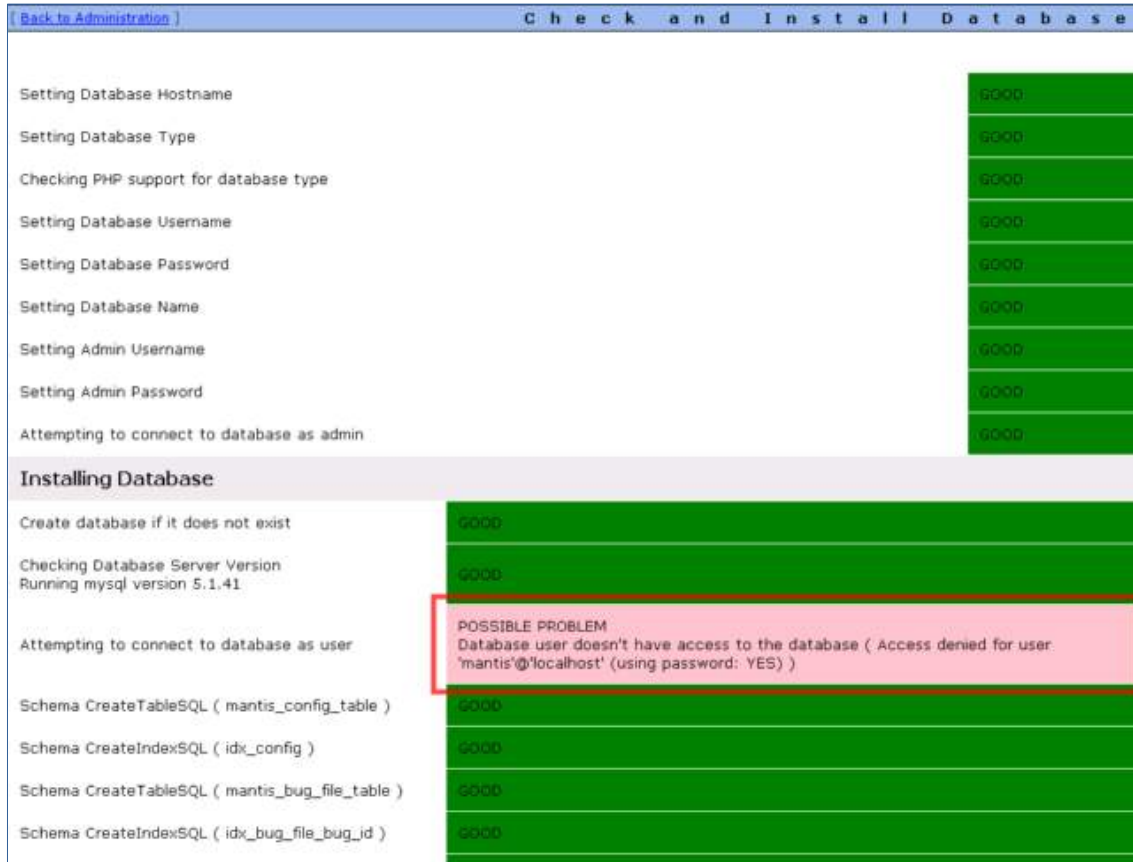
[ Back to Administration ] Check and Install Database

| | |
|---|---|
| Setting Database Hostname | GOOD |
| Setting Database Type | GOOD |
| Checking PHP support for database type | GOOD |
| Setting Database Username | GOOD |
| Setting Database Password | GOOD |
| Setting Database Name | GOOD |
| Setting Admin Username | GOOD |
| Setting Admin Password | GOOD |
| Attempting to connect to database as admin | GOOD |

Installing Database

| | |
|---|---|
| Create database if it does not exist | GOOD |
| Checking Database Server Version Running mysql version 5.1.41 | GOOD |
| Attempting to connect to database as user | POSSIBLE PROBLEM Database user doesn't have access to the database ( Access denied for user 'mantis'@'localhost' (using password: YES) ) |
| Schema CreateTableSQL ( mantis_config_table ) | GOOD |
| Schema CreateIndexSQL ( idx_config ) | GOOD |
| Schema CreateTableSQL ( mantis_bug_file_table ) | GOOD |
| Schema CreateIndexSQL ( idx_bug_file_bug_id ) | GOOD |